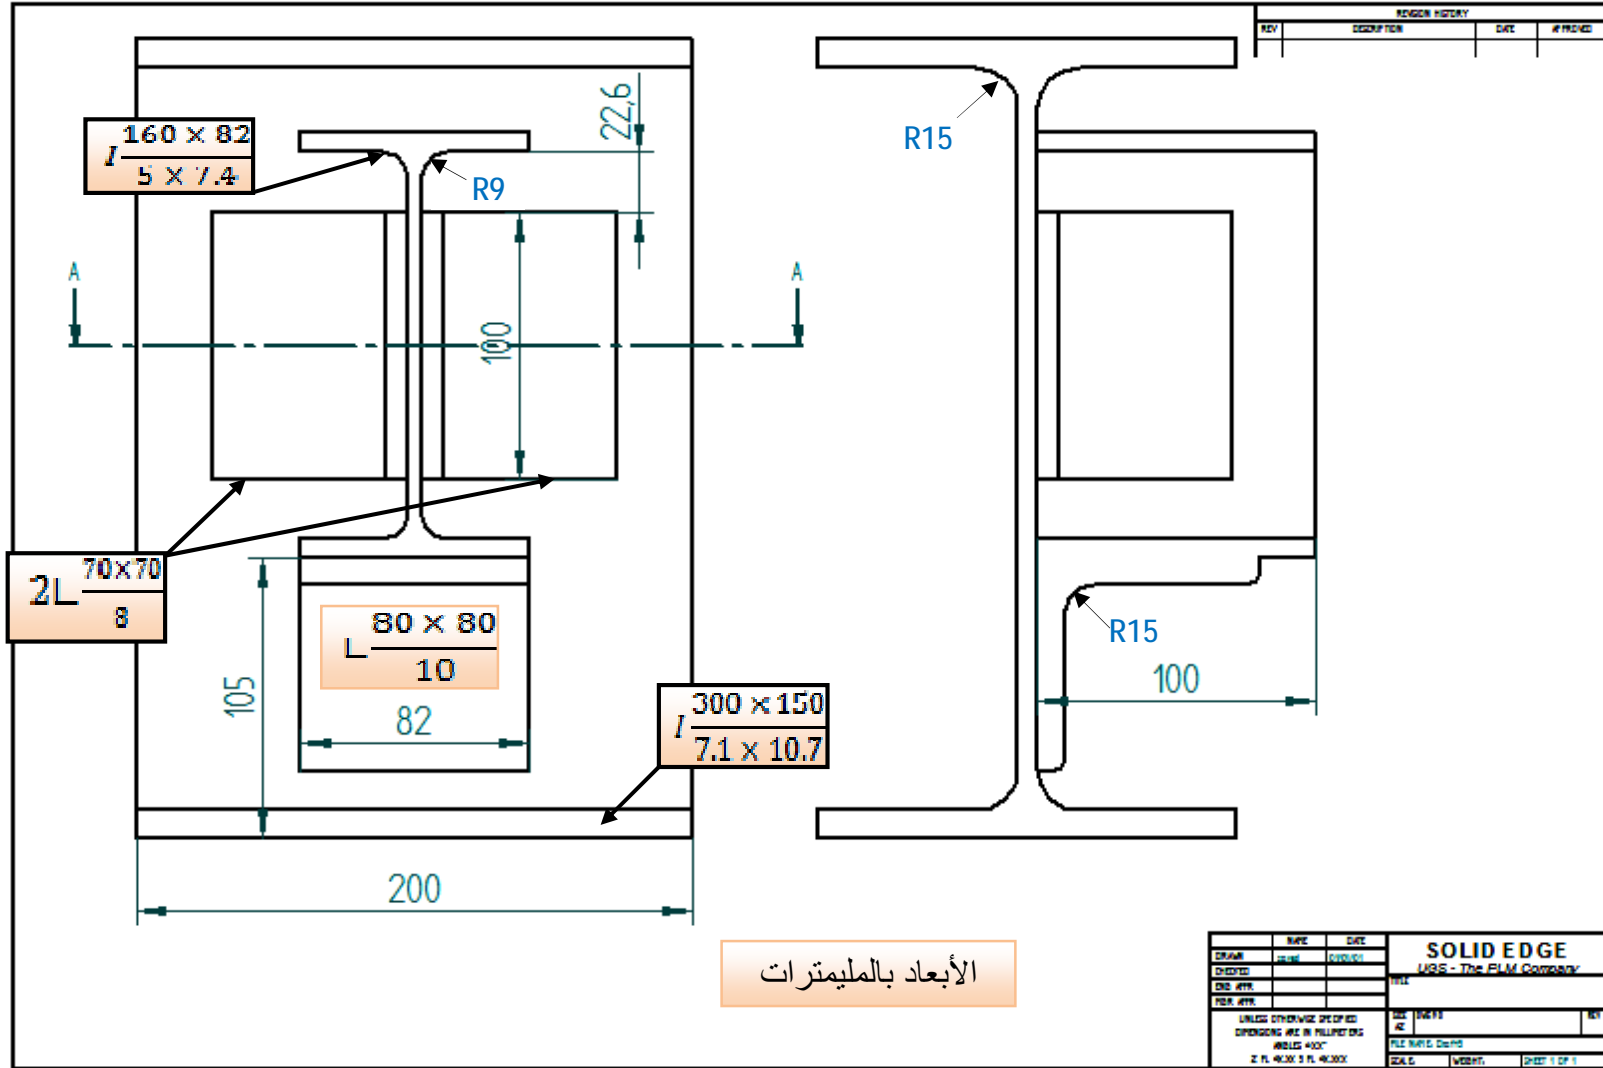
REVISION HISTORY

| REV | DESCRIPTION | DATE | APPROVED |
|---|---|---|---|

$I\frac{160\times82}{5\times7.4}$

22,6

R9

R15

A

A

100

$2L\frac{70\times70}{8}$

$L\frac{80\times80}{10}$

105

82

R15

100

$I\frac{300\times150}{7.1\times10.7}$

200

الأبعاد بالمليمترات

| | NAME | DATE |
|---|---|---|
| DRAWN | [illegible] | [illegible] |
| CHECKED | | |
| ENG APPR | | |
| MGR APPR | | |

UNLESS OTHERWISE SPECIFIED DIMENSIONS ARE IN MILLIMETERS ANGLES ±X.X° 2 PL ±X.XX 3 PL ±X.XXX

SOLID EDGE
UGS - The PLM Company

TITLE

SIZE A2 DWG NO REV

FILE NAME: Draft1

SCALE: WEIGHT: SHEET 1 OF 1